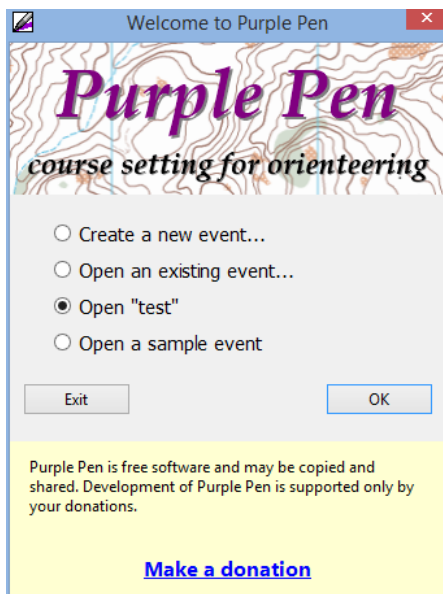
Welcome to Purple Pen

Purple Pen
course setting for orienteering

Create a new event...
Open an existing event...
Open "test"
Open a sample event

Exit
OK

Purple Pen is free software and may be copied and shared. Development of Purple Pen is supported only by your donations.

Make a donation